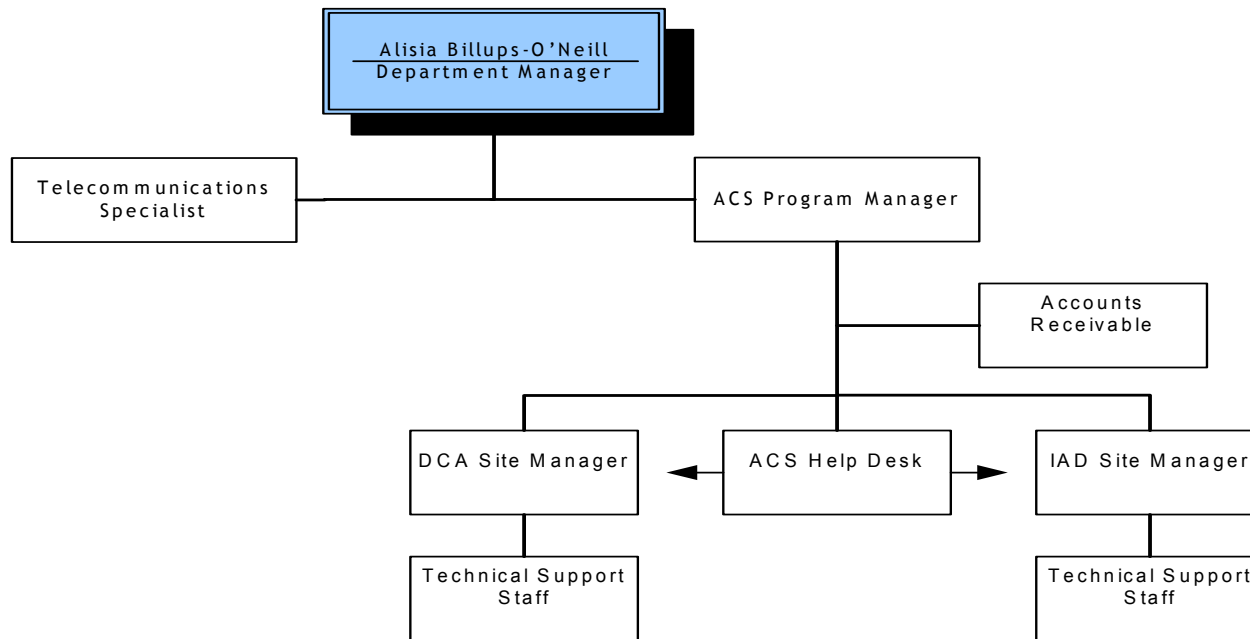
Alisia Billups-O'Neill
Department Manager

Telecommunications Specialist

ACS Program Manager

Accounts Receivable

DCA Site Manager

ACS Help Desk

IAD Site Manager

Technical Support Staff

Technical Support Staff